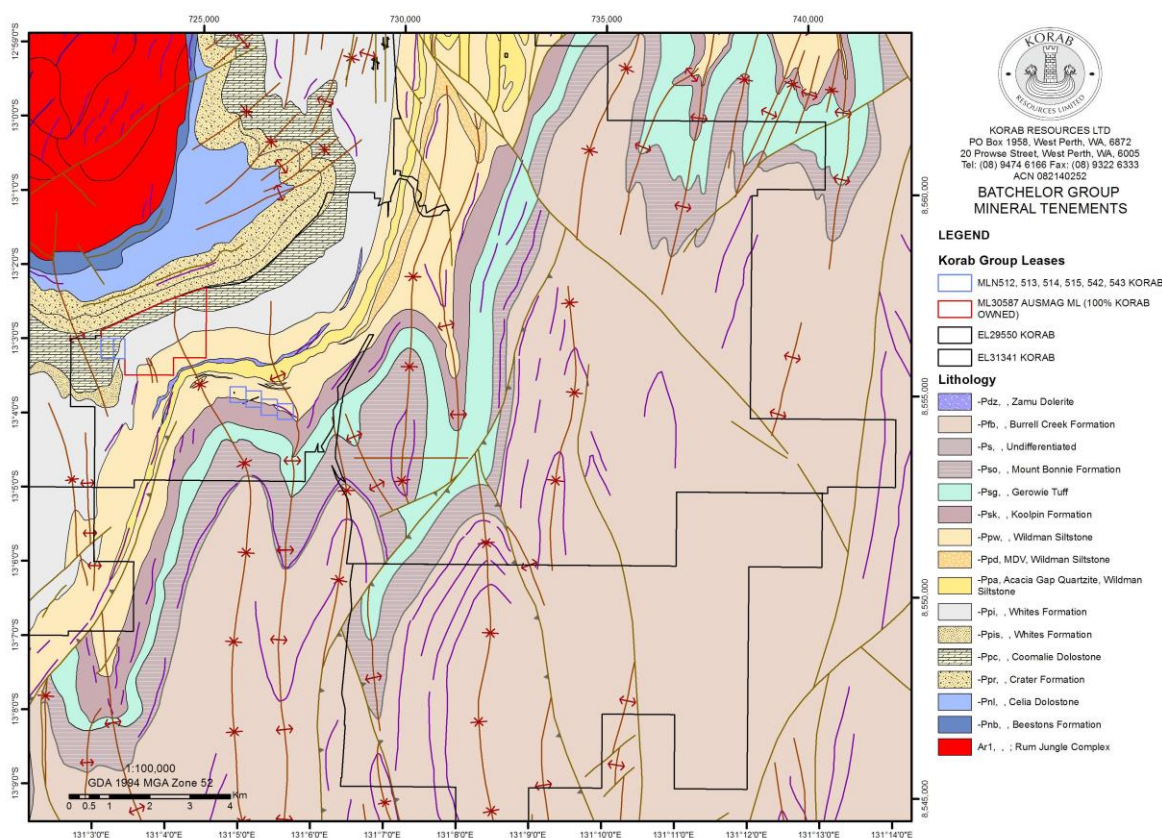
725,000
730,000
735,000
740,000

12°59'0"S
13°0'0"S
13°1'0"S
13°2'0"S
13°3'0"S
13°4'0"S
13°5'0"S
13°6'0"S
13°7'0"S
13°8'0"S
13°9'0"S

8,560,000
8,555,000
8,550,000
8,545,000

131°3'0"E
131°4'0"E
131°5'0"E
131°6'0"E
131°7'0"E
131°8'0"E
131°9'0"E
131°10'0"E
131°11'0"E
131°12'0"E
131°13'0"E
131°14'0"E

1:100,000
GDA 1994 MGA Zone 52
0 0.5 1 2 3 4 Km

KORAB
RESOURCES LIMITED

KORAB RESOURCES LTD
PO Box 1958, West Perth, WA, 6872
20 Prowse Street, West Perth, WA, 6005
Tel: (08) 9474 6166 Fax: (08) 9322 6333
ACN 082140252

BATCHELOR GROUP
MINERAL TENEMENTS

LEGEND

Korab Group Leases

MLN512, 513, 514, 515, 542, 543 KORAB
ML30587 AUSMAG ML (100% KORAB OWNED)
EL29550 KORAB
EL31341 KORAB

Lithology

-Pdz, , Zamu Dolerite
-Pfb, , Burrell Creek Formation
-Ps, , Undifferentiated
-Pso, , Mount Bonnie Formation
-Psg, , Gerowie Tuff
-Psk, , Koolpin Formation
-Ppw, , Wildman Siltstone
-Ppd, MDV, Wildman Siltstone
-Ppa, Acacia Gap Quartzite, Wildman Siltstone
-Ppi, , Whites Formation
-Ppis, , Whites Formation
-Ppc, , Coomalie Dolostone
-Ppr, , Crater Formation
-Pnl, , Celia Dolostone
-Pnb, , Beestons Formation
Ar1, , ; Rum Jungle Complex